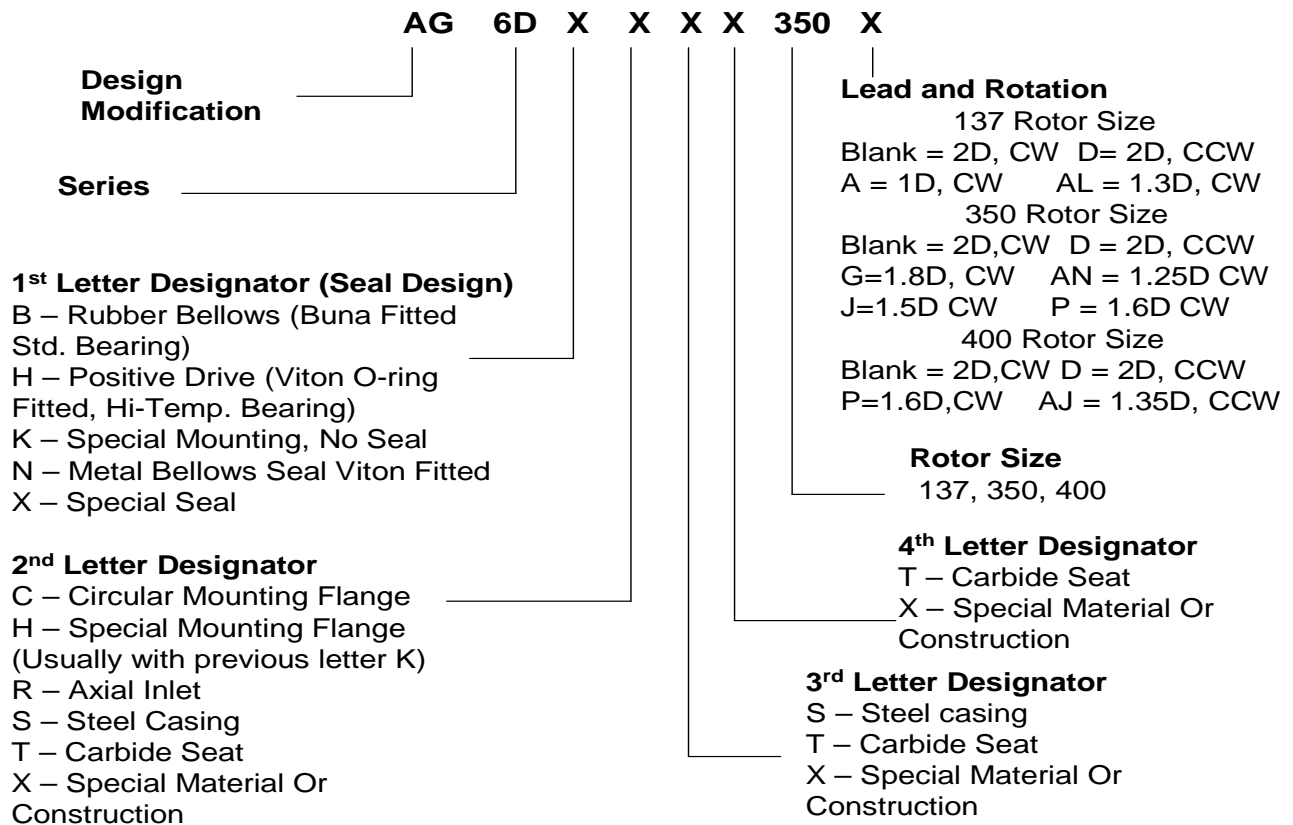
AG 6D X X X X 350 X

Design Modification

Series

1$^{st}$ Letter Designator (Seal Design)
B – Rubber Bellows (Buna Fitted Std. Bearing)
H – Positive Drive (Viton O-ring Fitted, Hi-Temp. Bearing)
K – Special Mounting, No Seal
N – Metal Bellows Seal Viton Fitted
X – Special Seal

2$^{nd}$ Letter Designator
C – Circular Mounting Flange
H – Special Mounting Flange (Usually with previous letter K)
R – Axial Inlet
S – Steel Casing
T – Carbide Seat
X – Special Material Or Construction

Lead and Rotation
137 Rotor Size
Blank = 2D, CW D= 2D, CCW
A = 1D, CW AL = 1.3D, CW
350 Rotor Size
Blank = 2D,CW D = 2D, CCW
G=1.8D, CW AN = 1.25D CW
J=1.5D CW P = 1.6D CW
400 Rotor Size
Blank = 2D,CW D = 2D, CCW
P=1.6D,CW AJ = 1.35D, CCW

Rotor Size
137, 350, 400

4$^{th}$ Letter Designator
T – Carbide Seat
X – Special Material Or Construction

3$^{rd}$ Letter Designator
S – Steel casing
T – Carbide Seat
X – Special Material Or Construction